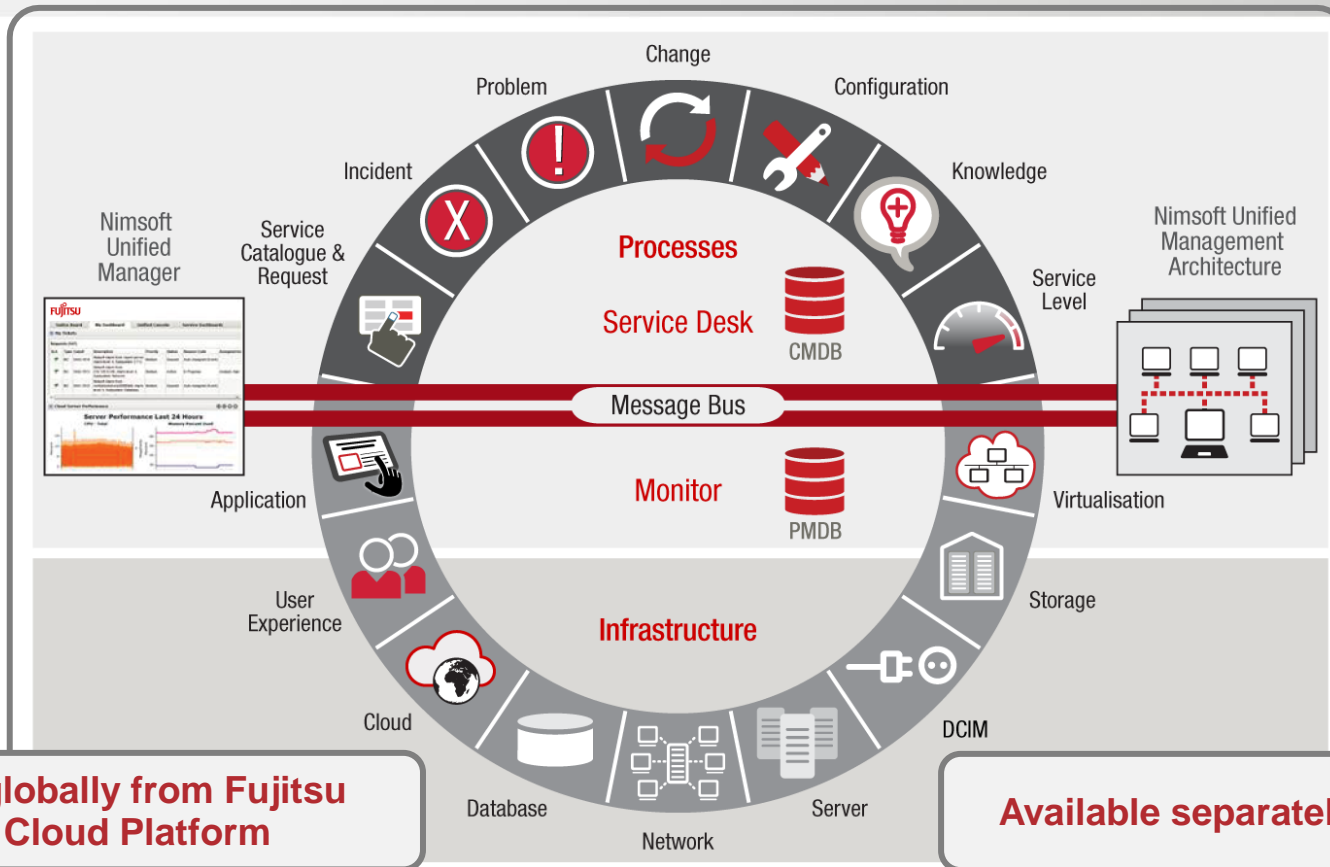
Change

Problem

Configuration

Incident

Knowledge

Nimsoft Unified Manager

Service Catalogue & Request

Processes

Nimsoft Unified Management Architecture

Service Level

Service Desk

CMDB

FUJITSU

Server Performance Last 24 Hours

Message Bus

Application

Monitor

Virtualisation

PMDB

Storage

User Experience

Infrastructure

Cloud

DCIM

lobally from Fujitsu Cloud Platform

Database

Server

Available separatel

Network